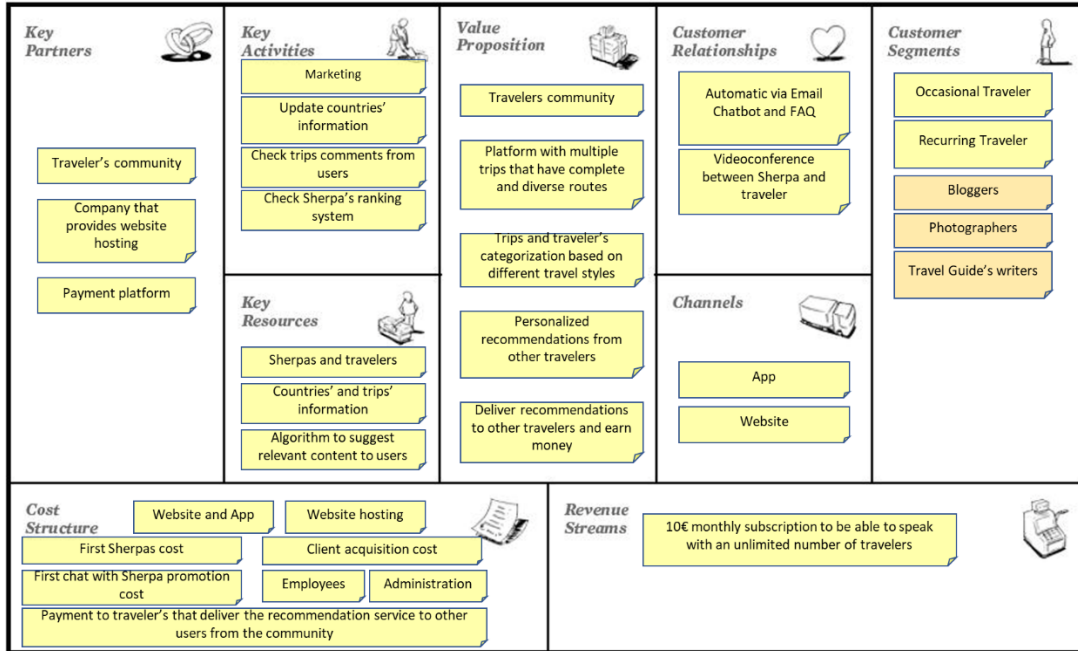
Key Partners

Traveler's community

Company that provides website hosting

Payment platform

Key Activities

Marketing

Update countries' information

Check trips comments from users

Check Sherpa's ranking system

Key Resources

Sherpas and travelers

Countries' and trips' information

Algorithm to suggest relevant content to users

Value Proposition

Travelers community

Platform with multiple trips that have complete and diverse routes

Trips and traveler's categorization based on different travel styles

Personalized recommendations from other travelers

Deliver recommendations to other travelers and earn money

Customer Relationships

Automatic via Email Chatbot and FAQ

Videoconference between Sherpa and traveler

Channels

App

Website

Customer Segments

Occasional Traveler

Recurring Traveler

Bloggers

Photographers

Travel Guide's writers

Cost Structure

Website and App

Website hosting

First Sherpas cost

Client acquisition cost

First chat with Sherpa promotion cost

Employees

Administration

Payment to traveler's that deliver the recommendation service to other users from the community

Revenue Streams

10€ monthly subscription to be able to speak with an unlimited number of travelers